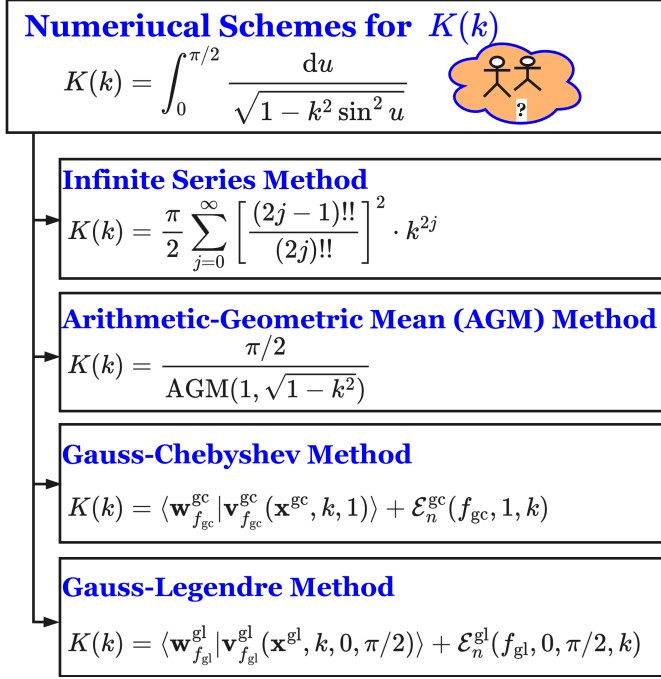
Numeriucal Schemes for $K(k)$

$K(k) = \int_0^{\pi/2} \frac{\mathrm{d}u}{\sqrt{1-k^2\sin^2 u}}$

?

Infinite Series Method

$K(k) = \frac{\pi}{2}\sum_{j=0}^{\infty}\left[\frac{(2j-1)!!}{(2j)!!}\right]^2 \cdot k^{2j}$

Arithmetic-Geometric Mean (AGM) Method

$K(k) = \frac{\pi/2}{\mathrm{AGM}(1, \sqrt{1-k^2})}$

Gauss-Chebyshev Method

$K(k) = \langle \mathbf{w}^{\mathrm{gc}}_{f_{\mathrm{gc}}} | \mathbf{v}^{\mathrm{gc}}_{f_{\mathrm{gc}}}(\mathbf{x}^{\mathrm{gc}}, k, 1)\rangle + \mathcal{E}^{\mathrm{gc}}_n(f_{\mathrm{gc}}, 1, k)$

Gauss-Legendre Method

$K(k) = \langle \mathbf{w}^{\mathrm{gl}}_{f_{\mathrm{gl}}} | \mathbf{v}^{\mathrm{gl}}_{f_{\mathrm{gl}}}(\mathbf{x}^{\mathrm{gl}}, k, 0, \pi/2)\rangle + \mathcal{E}^{\mathrm{gl}}_n(f_{\mathrm{gl}}, 0, \pi/2, k)$